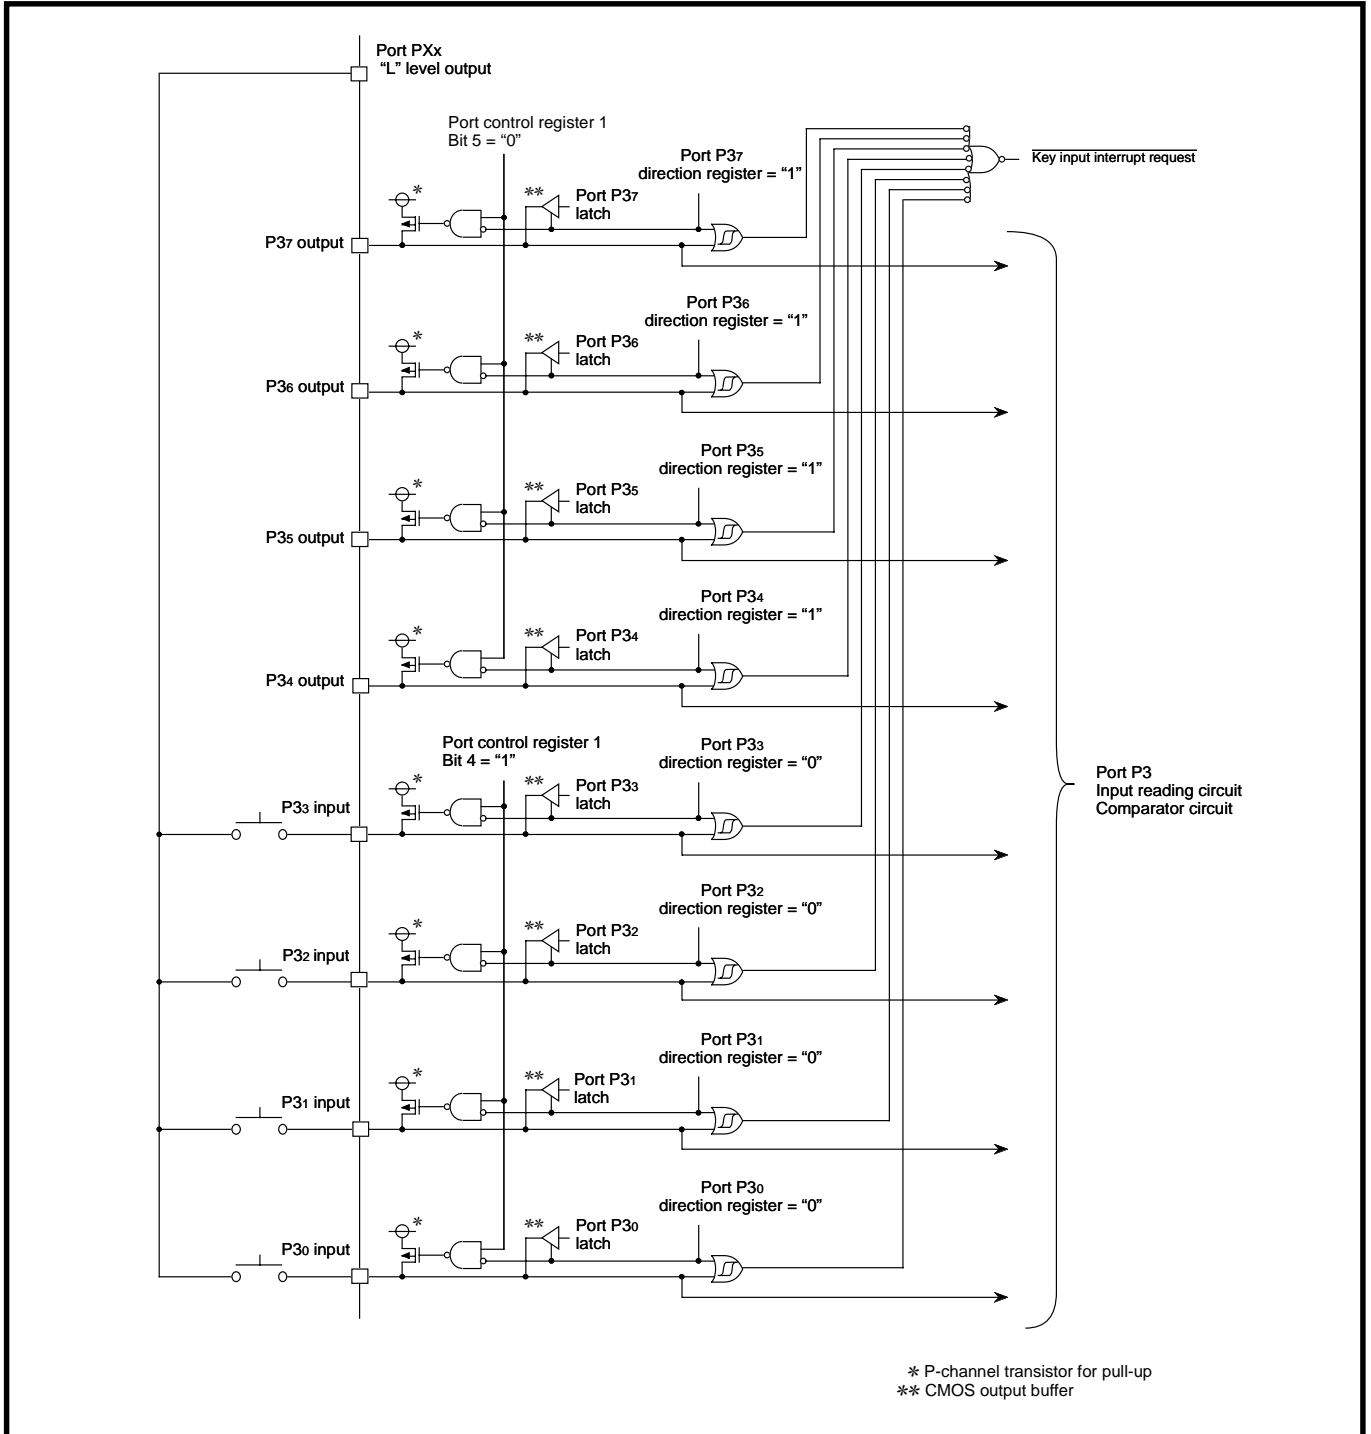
Port PXx
"L" level output

Port control register 1
Bit 5 = "0"

Port P3$_7$
direction register = "1"

$\overline{\text{Key input interrupt request}}$

*

**

Port P3$_7$
latch

P3$_7$ output

Port P3$_6$
direction register = "1"

*

**

Port P3$_6$
latch

P3$_6$ output

Port P3$_5$
direction register = "1"

*

**

Port P3$_5$
latch

P3$_5$ output

Port P3$_4$
direction register = "1"

*

**

Port P3$_4$
latch

P3$_4$ output

Port control register 1
Bit 4 = "1"

Port P3$_3$
direction register = "0"

*

**

Port P3$_3$
latch

P3$_3$ input

Port P3
Input reading circuit
Comparator circuit

Port P3$_2$
direction register = "0"

*

**

Port P3$_2$
latch

P3$_2$ input

Port P3$_1$
direction register = "0"

*

**

Port P3$_1$
latch

P3$_1$ input

Port P3$_0$
direction register = "0"

*

**

Port P3$_0$
latch

P3$_0$ input

* P-channel transistor for pull-up
** CMOS output buffer